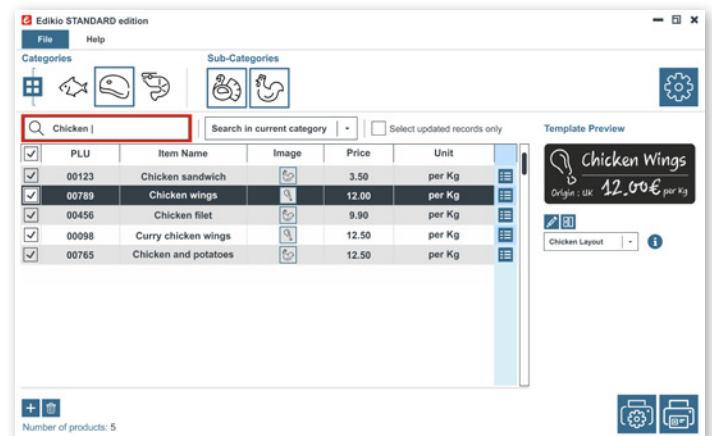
Edikio STANDARD edition

File Help

Categories

Sub-Categories

Chicken |

Search in current category

Select updated records only

Template Preview

| PLU | Item Name | Image | Price | Unit |
|---|---|---|---|---|
| 00123 | Chicken sandwich | | 3.50 | per Kg |
| 00789 | Chicken wings | | 12.00 | per Kg |
| 00456 | Chicken filet | | 9.90 | per Kg |
| 00098 | Curry chicken wings | | 12.50 | per Kg |
| 00765 | Chicken and potatoes | | 12.50 | per Kg |

Chicken Wings
Origin : UK 12,00€ per Kg

Chicken Layout

Number of products: 5